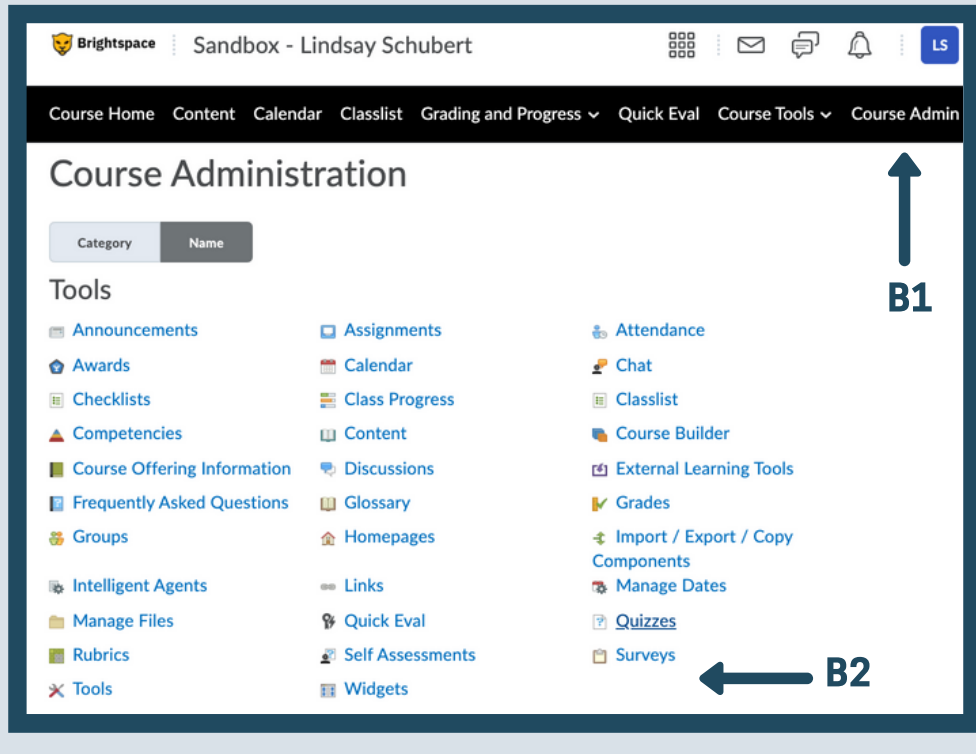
Brightspace Sandbox - Lindsay Schubert LS

Course Home Content Calendar Classlist Grading and Progress Quick Eval Course Tools Course Admin

Course Administration

Category Name

Tools

Announcements
Awards
Checklists
Competencies
Course Offering Information
Frequently Asked Questions
Groups
Intelligent Agents
Manage Files
Rubrics
Tools

Assignments
Calendar
Class Progress
Content
Discussions
Glossary
Homepages
Links
Quick Eval
Self Assessments
Widgets

Attendance
Chat
Classlist
Course Builder
External Learning Tools
Grades
Import / Export / Copy Components
Manage Dates
Quizzes
Surveys

B1

B2